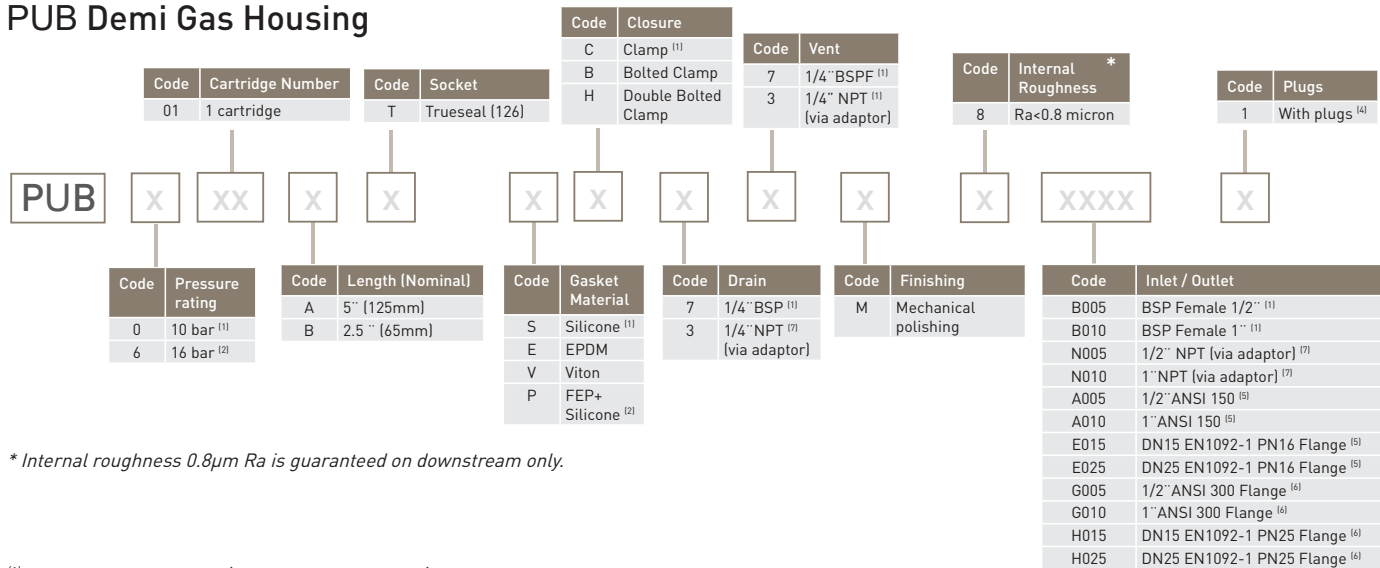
PUB Demi Gas Housing

| Code | Cartridge Number |
|---|---|
| 01 | 1 cartridge |

| Code | Socket |
|---|---|
| T | Trueseal (126) |

| Code | Closure |
|---|---|
| C | Clamp $^{(1)}$ |
| B | Bolted Clamp |
| H | Double Bolted Clamp |

| Code | Vent |
|---|---|
| 7 | 1/4"BSPF $^{(1)}$ |
| 3 | 1/4" NPT $^{(1)}$ (via adaptor) |

| Code | Internal Roughness * |
|---|---|
| 8 | Ra<0.8 micron |

| Code | Plugs |
|---|---|
| 1 | With plugs $^{(4)}$ |

PUB X XX X X X X X X X X XXXX X

| Code | Pressure rating |
|---|---|
| 0 | 10 bar $^{(1)}$ |
| 6 | 16 bar $^{(2)}$ |

| Code | Length (Nominal) |
|---|---|
| A | 5" (125mm) |
| B | 2.5 " (65mm) |

| Code | Gasket Material |
|---|---|
| S | Silicone $^{(1)}$ |
| E | EPDM |
| V | Viton |
| P | FEP+ Silicone $^{(2)}$ |

| Code | Drain |
|---|---|
| 7 | 1/4"BSP $^{(1)}$ |
| 3 | 1/4"NPT $^{(7)}$ (via adaptor) |

| Code | Finishing |
|---|---|
| M | Mechanical polishing |

| Code | Inlet / Outlet |
|---|---|
| B005 | BSP Female 1/2" $^{(1)}$ |
| B010 | BSP Female 1" $^{(1)}$ |
| N005 | 1/2" NPT (via adaptor) $^{(7)}$ |
| N010 | 1"NPT (via adaptor) $^{(7)}$ |
| A005 | 1/2"ANSI 150 $^{(5)}$ |
| A010 | 1"ANSI 150 $^{(5)}$ |
| E015 | DN15 EN1092-1 PN16 Flange $^{(5)}$ |
| E025 | DN25 EN1092-1 PN16 Flange $^{(5)}$ |
| G005 | 1/2"ANSI 300 Flange $^{(6)}$ |
| G010 | 1"ANSI 300 Flange $^{(6)}$ |
| H015 | DN15 EN1092-1 PN25 Flange $^{(6)}$ |
| H025 | DN25 EN1092-1 PN25 Flange $^{(6)}$ |

* Internal roughness 0.8μm Ra is guaranteed on downstream only.

$^{(1)}$ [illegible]